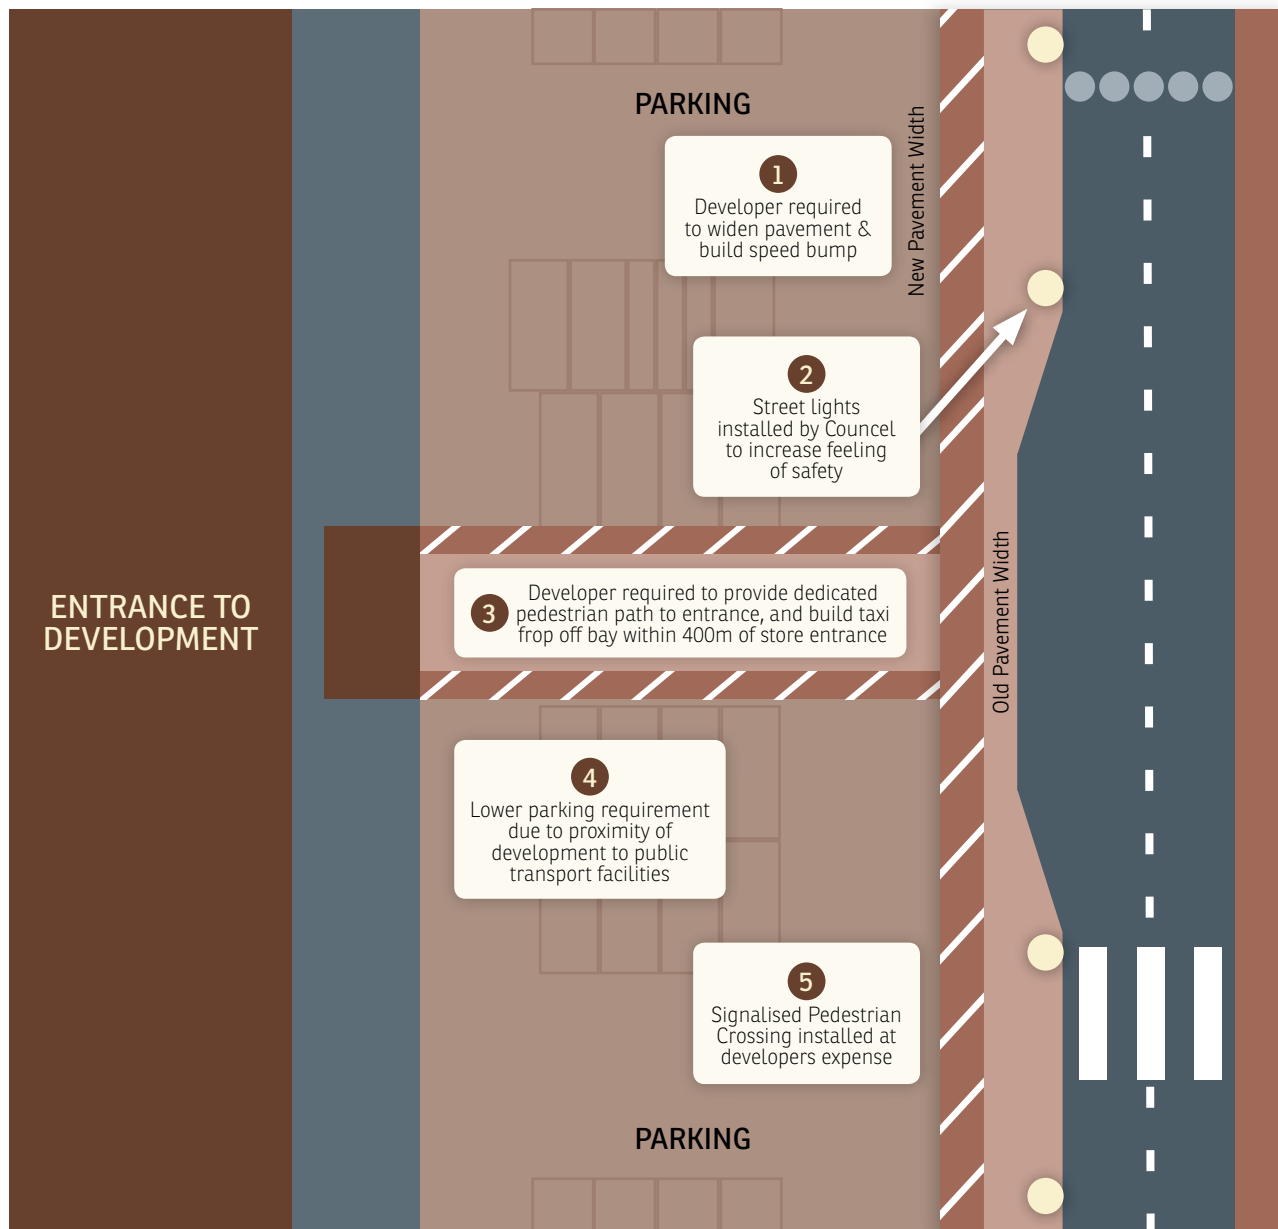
PARKING

New Pavement Width

1
Developer required to widen pavement & build speed bump

2
Street lights installed by Council to increase feeling of safety

ENTRANCE TO DEVELOPMENT

3
Developer required to provide dedicated pedestrian path to entrance, and build taxi frop off bay within 400m of store entrance

Old Pavement Width

4
Lower parking requirement due to proximity of development to public transport facilities

5
Signalised Pedestrian Crossing installed at developers expense

PARKING